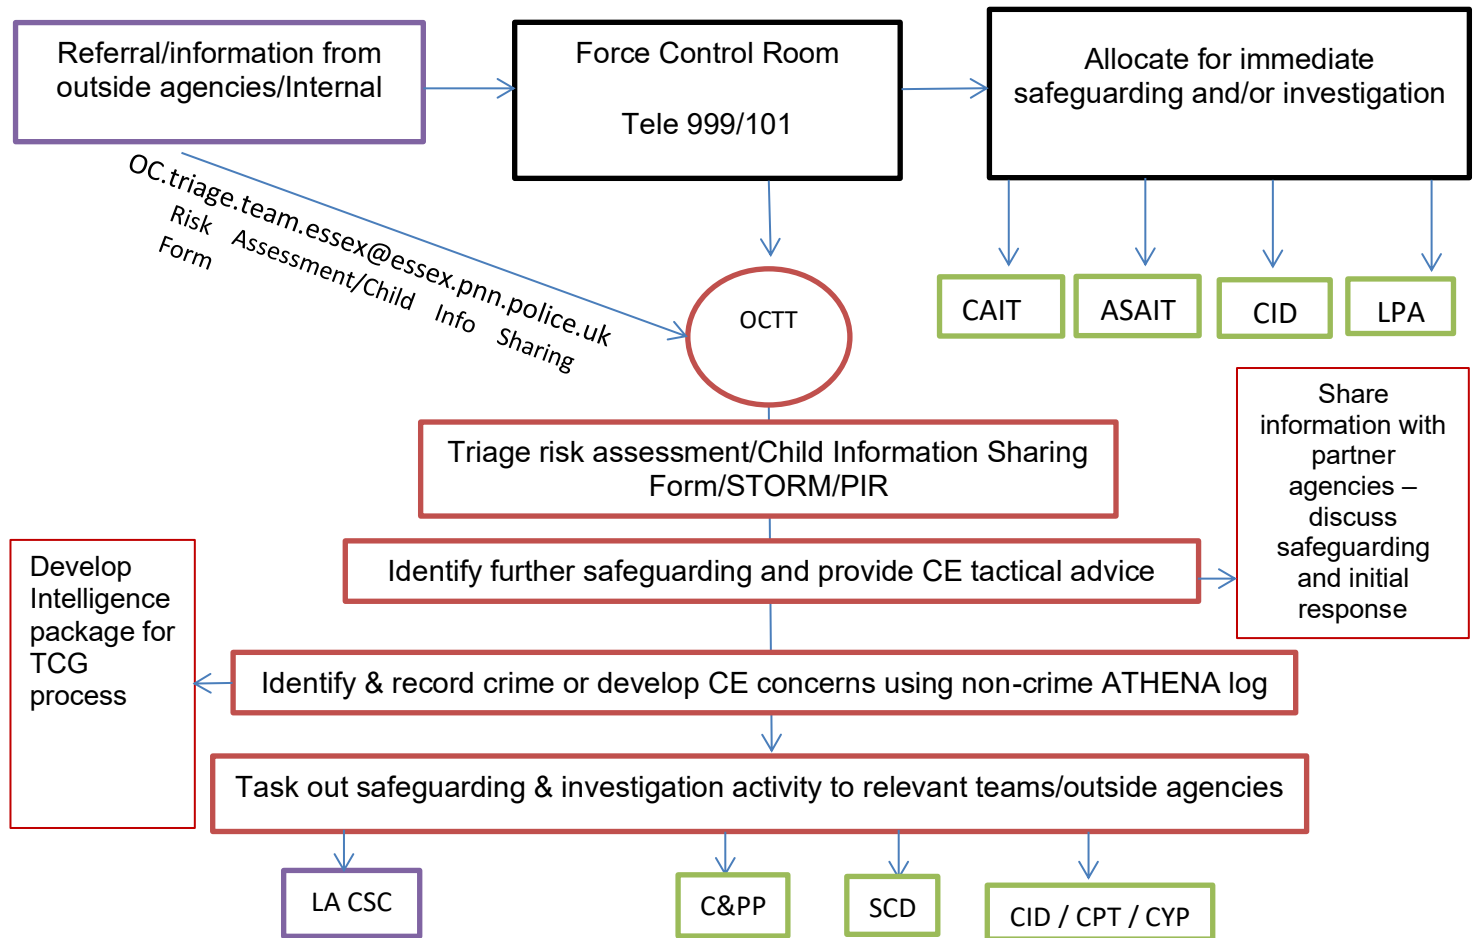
Referral/information from outside agencies/Internal

Force Control Room

Tele 999/101

Allocate for immediate safeguarding and/or investigation

OC.triage.team.essex@essex.pnn.police.uk
Risk Assessment/Child Info Sharing Form

CAIT

ASAIT

CID

LPA

OCTT

Triage risk assessment/Child Information Sharing Form/STORM/PIR

Share information with partner agencies – discuss safeguarding and initial response

Identify further safeguarding and provide CE tactical advice

Develop Intelligence package for TCG process

Identify & record crime or develop CE concerns using non-crime ATHENA log

Task out safeguarding & investigation activity to relevant teams/outside agencies

LA CSC

C&PP

SCD

CID / CPT / CYP